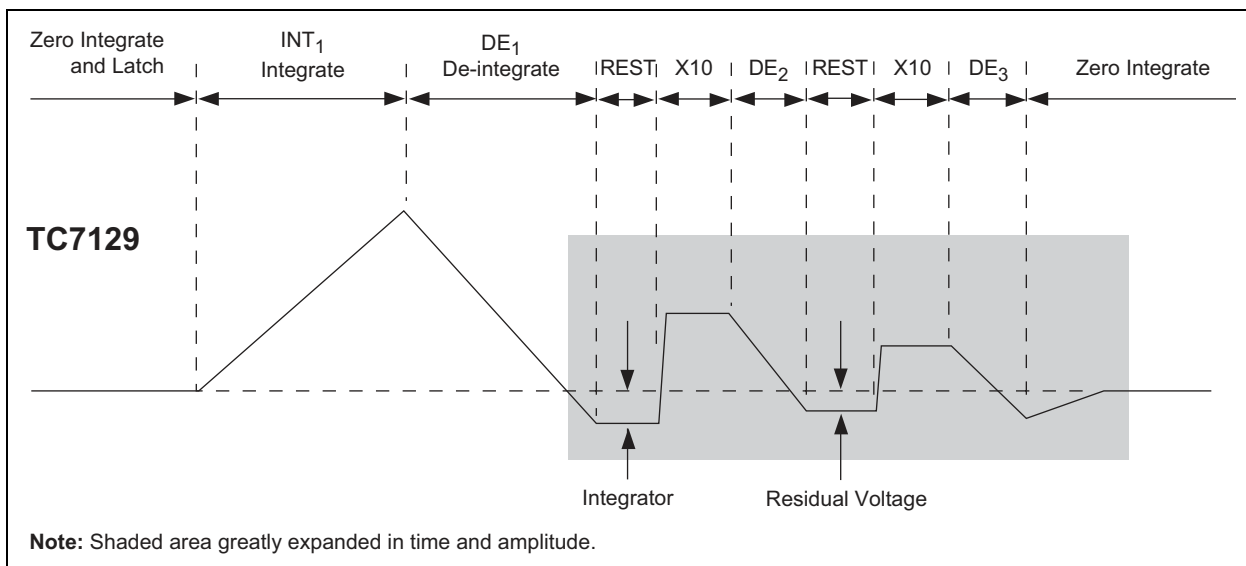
Zero Integrate and Latch

$INT_1$ Integrate

$DE_1$ De-integrate

REST

X10

$DE_2$

REST

X10

$DE_3$

Zero Integrate

TC7129

Integrator

Residual Voltage

**Note:** Shaded area greatly expanded in time and amplitude.